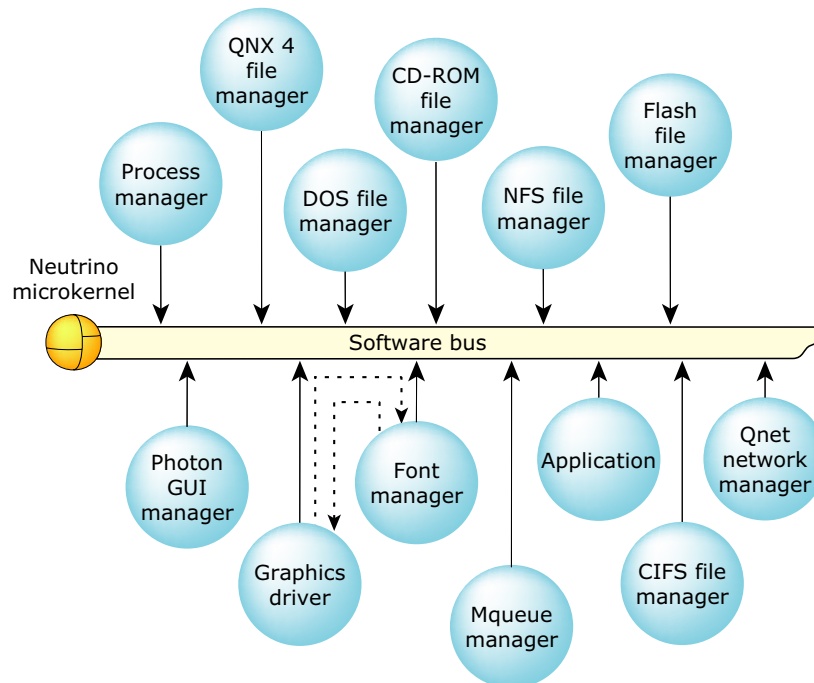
QNX 4 file manager

CD-ROM file manager

Flash file manager

Process manager

DOS file manager

NFS file manager

Neutrino microkernel

Software bus

Photon GUI manager

Font manager

Application

Qnet network manager

Graphics driver

CIFS file manager

Mqueue manager